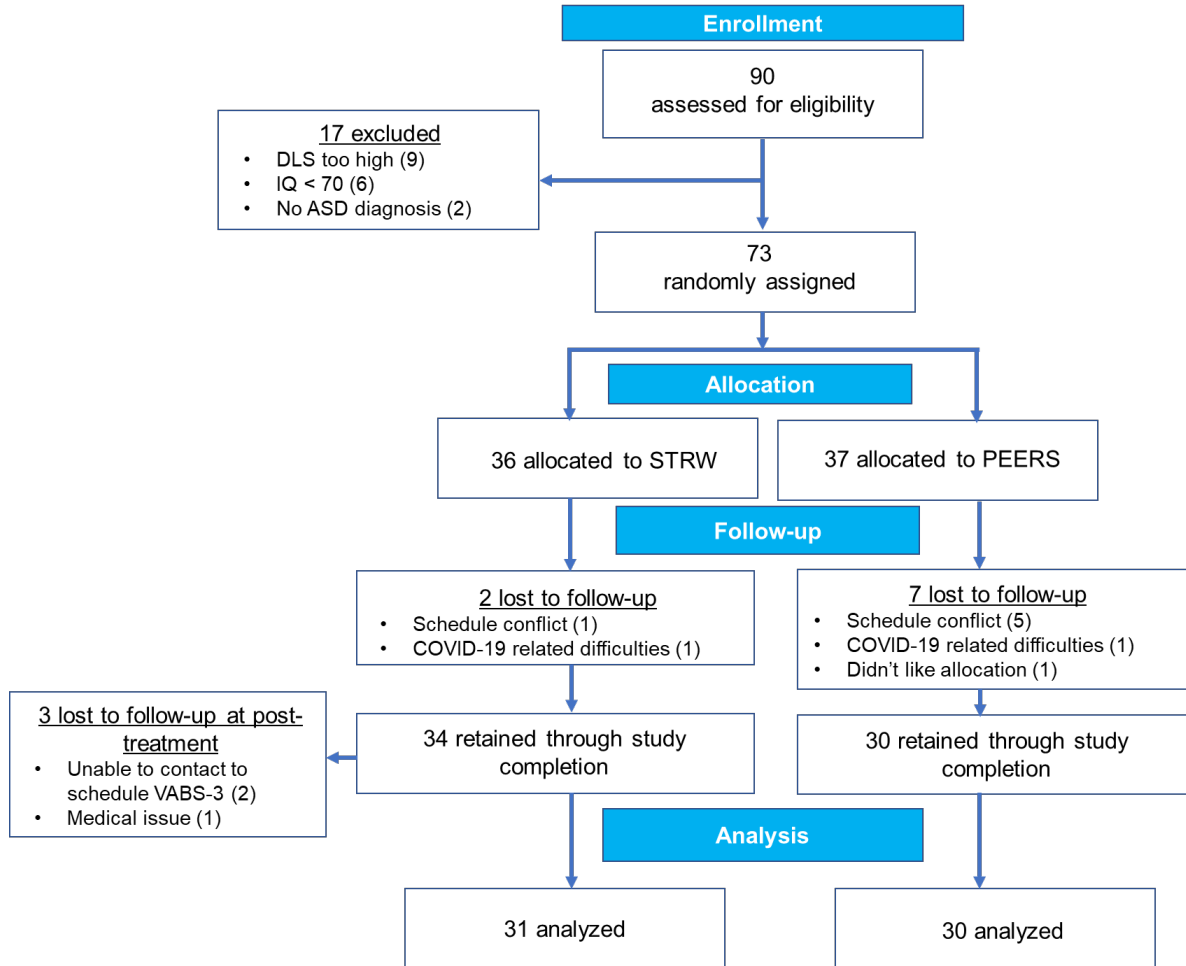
Enrollment

90
assessed for eligibility

17 excluded
• DLS too high (9)
• IQ < 70 (6)
• No ASD diagnosis (2)

73
randomly assigned

Allocation

36 allocated to STRW

37 allocated to PEERS

Follow-up

2 lost to follow-up
• Schedule conflict (1)
• COVID-19 related difficulties (1)

7 lost to follow-up
• Schedule conflict (5)
• COVID-19 related difficulties (1)
• Didn't like allocation (1)

3 lost to follow-up at post-treatment
• Unable to contact to schedule VABS-3 (2)
• Medical issue (1)

34 retained through study completion

30 retained through study completion

Analysis

31 analyzed

30 analyzed